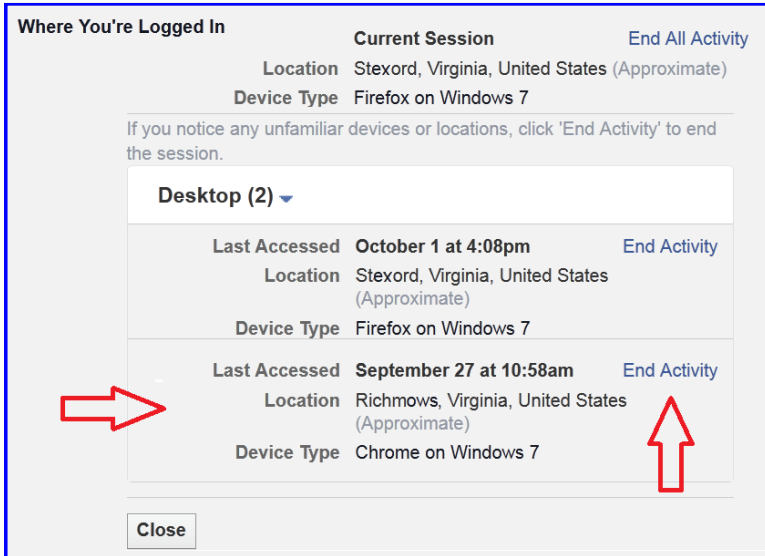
Where You're Logged In

Current Session
End All Activity
Location Stexord, Virginia, United States (Approximate)
Device Type Firefox on Windows 7

If you notice any unfamiliar devices or locations, click 'End Activity' to end the session.

Desktop (2)

Last Accessed October 1 at 4:08pm
End Activity
Location Stexord, Virginia, United States (Approximate)
Device Type Firefox on Windows 7

Last Accessed September 27 at 10:58am
End Activity
Location Richmows, Virginia, United States (Approximate)
Device Type Chrome on Windows 7

Close